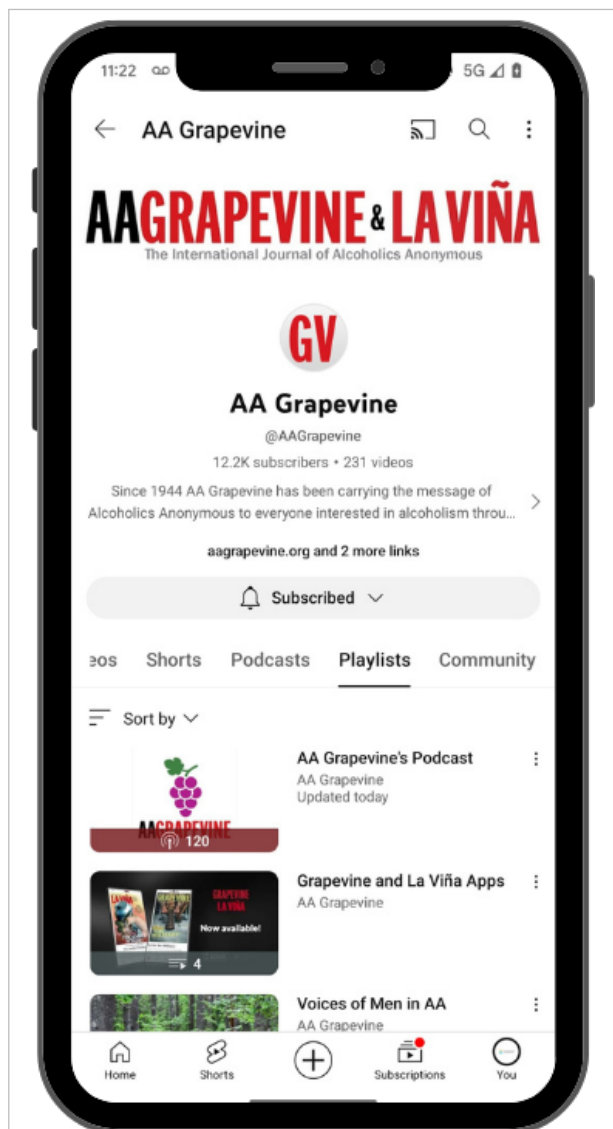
11:22 5G

AA Grapevine

AAGRAPEVINE & LA VIÑA
The International Journal of Alcoholics Anonymous

GV

AA Grapevine
@AAGrapevine
12.2K subscribers • 231 videos
Since 1944 AA Grapevine has been carrying the message of Alcoholics Anonymous to everyone interested in alcoholism throu...

aagrapevine.org and 2 more links

Subscribed

eos Shorts Podcasts Playlists Community

Sort by

AA GRAPEVINE
120
AA Grapevine's Podcast
AA Grapevine
Updated today

GRAPEVINE LA VIÑA
Now available!
4
Grapevine and La Viña Apps
AA Grapevine

Voices of Men in AA
AA Grapevine

Home Shorts Subscriptions You